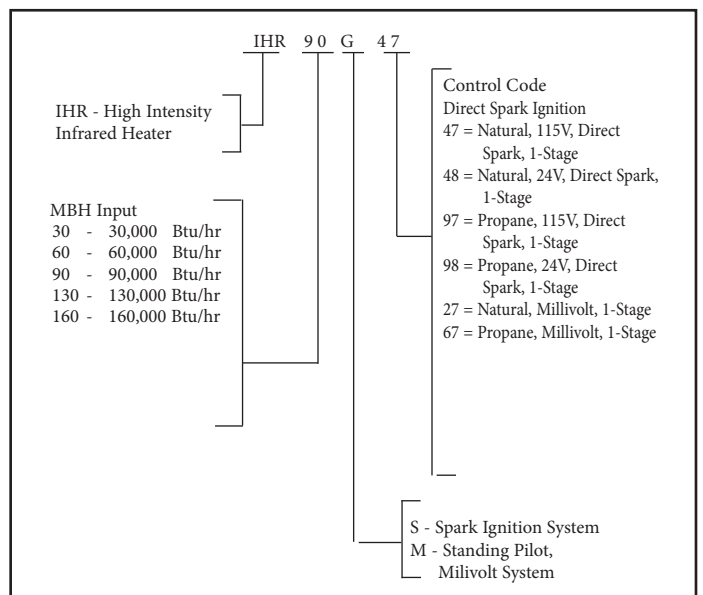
IHR 9 0 G 4 7

IHR - High Intensity Infrared Heater

MBH Input
30 - 30,000 Btu/hr
60 - 60,000 Btu/hr
90 - 90,000 Btu/hr
130 - 130,000 Btu/hr
160 - 160,000 Btu/hr

Control Code
Direct Spark Ignition
47 = Natural, 115V, Direct Spark, 1-Stage
48 = Natural, 24V, Direct Spark, 1-Stage
97 = Propane, 115V, Direct Spark, 1-Stage
98 = Propane, 24V, Direct Spark, 1-Stage
27 = Natural, Millivolt, 1-Stage
67 = Propane, Millivolt, 1-Stage

S - Spark Ignition System
M - Standing Pilot, Milivolt System